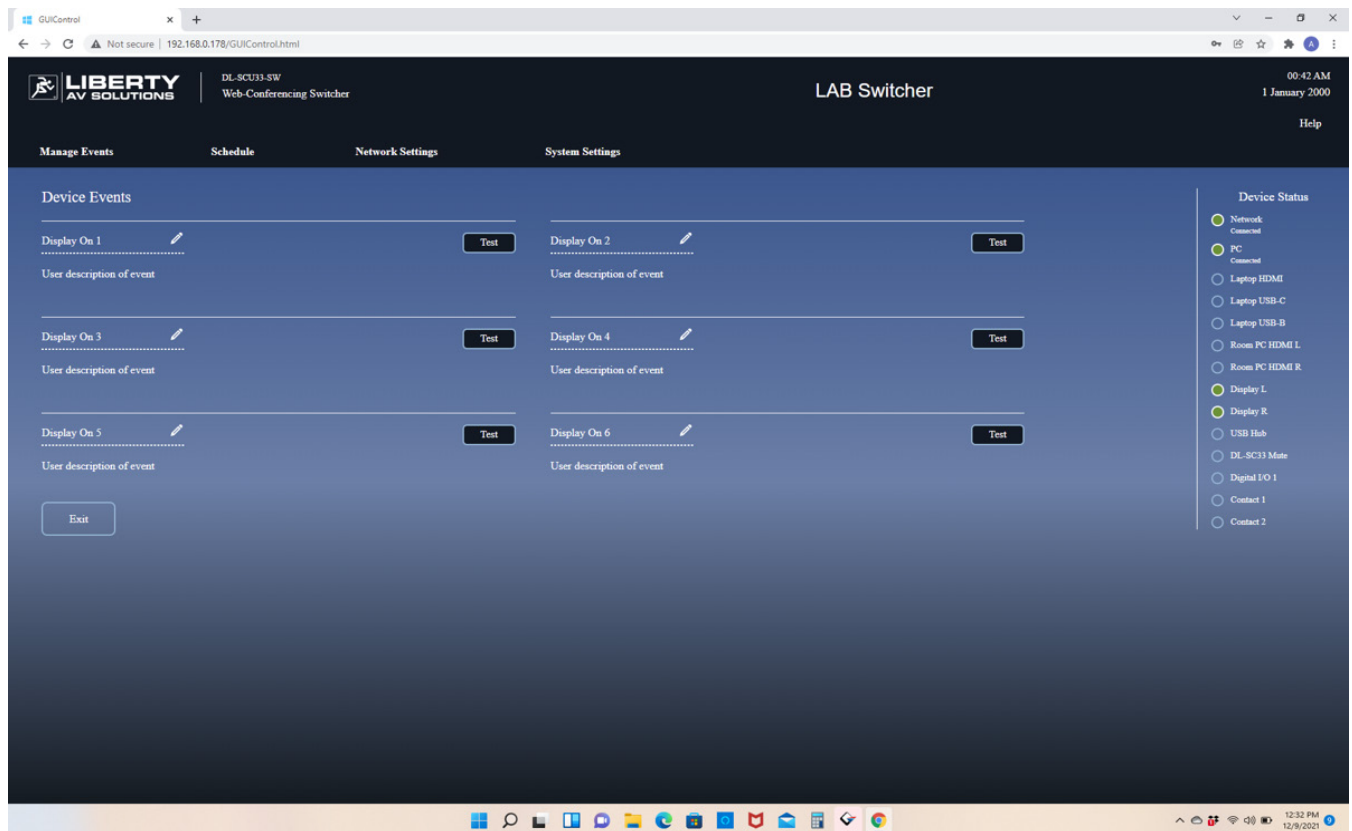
GUIControl

Not secure | 192.168.0.178/GUIControl.html

LIBERTY AV SOLUTIONS

DL-SCU33-SW
Web-Conferencing Switcher

LAB Switcher

00:42 AM
1 January 2000

Help

Manage Events
Schedule
Network Settings
System Settings

Device Events

Display On 1
Test
User description of event

Display On 2
Test
User description of event

Display On 3
Test
User description of event

Display On 4
Test
User description of event

Display On 5
Test
User description of event

Display On 6
Test
User description of event

Exit

Device Status
Network
Connected
PC
Connected
Laptop HDMI
Laptop USB-C
Laptop USB-B
Room PC HDMI L
Room PC HDMI R
Display L
Display R
USB Hub
DL-SC33 Mute
Digital I/O 1
Contact 1
Contact 2

12:32 PM
12/9/2021